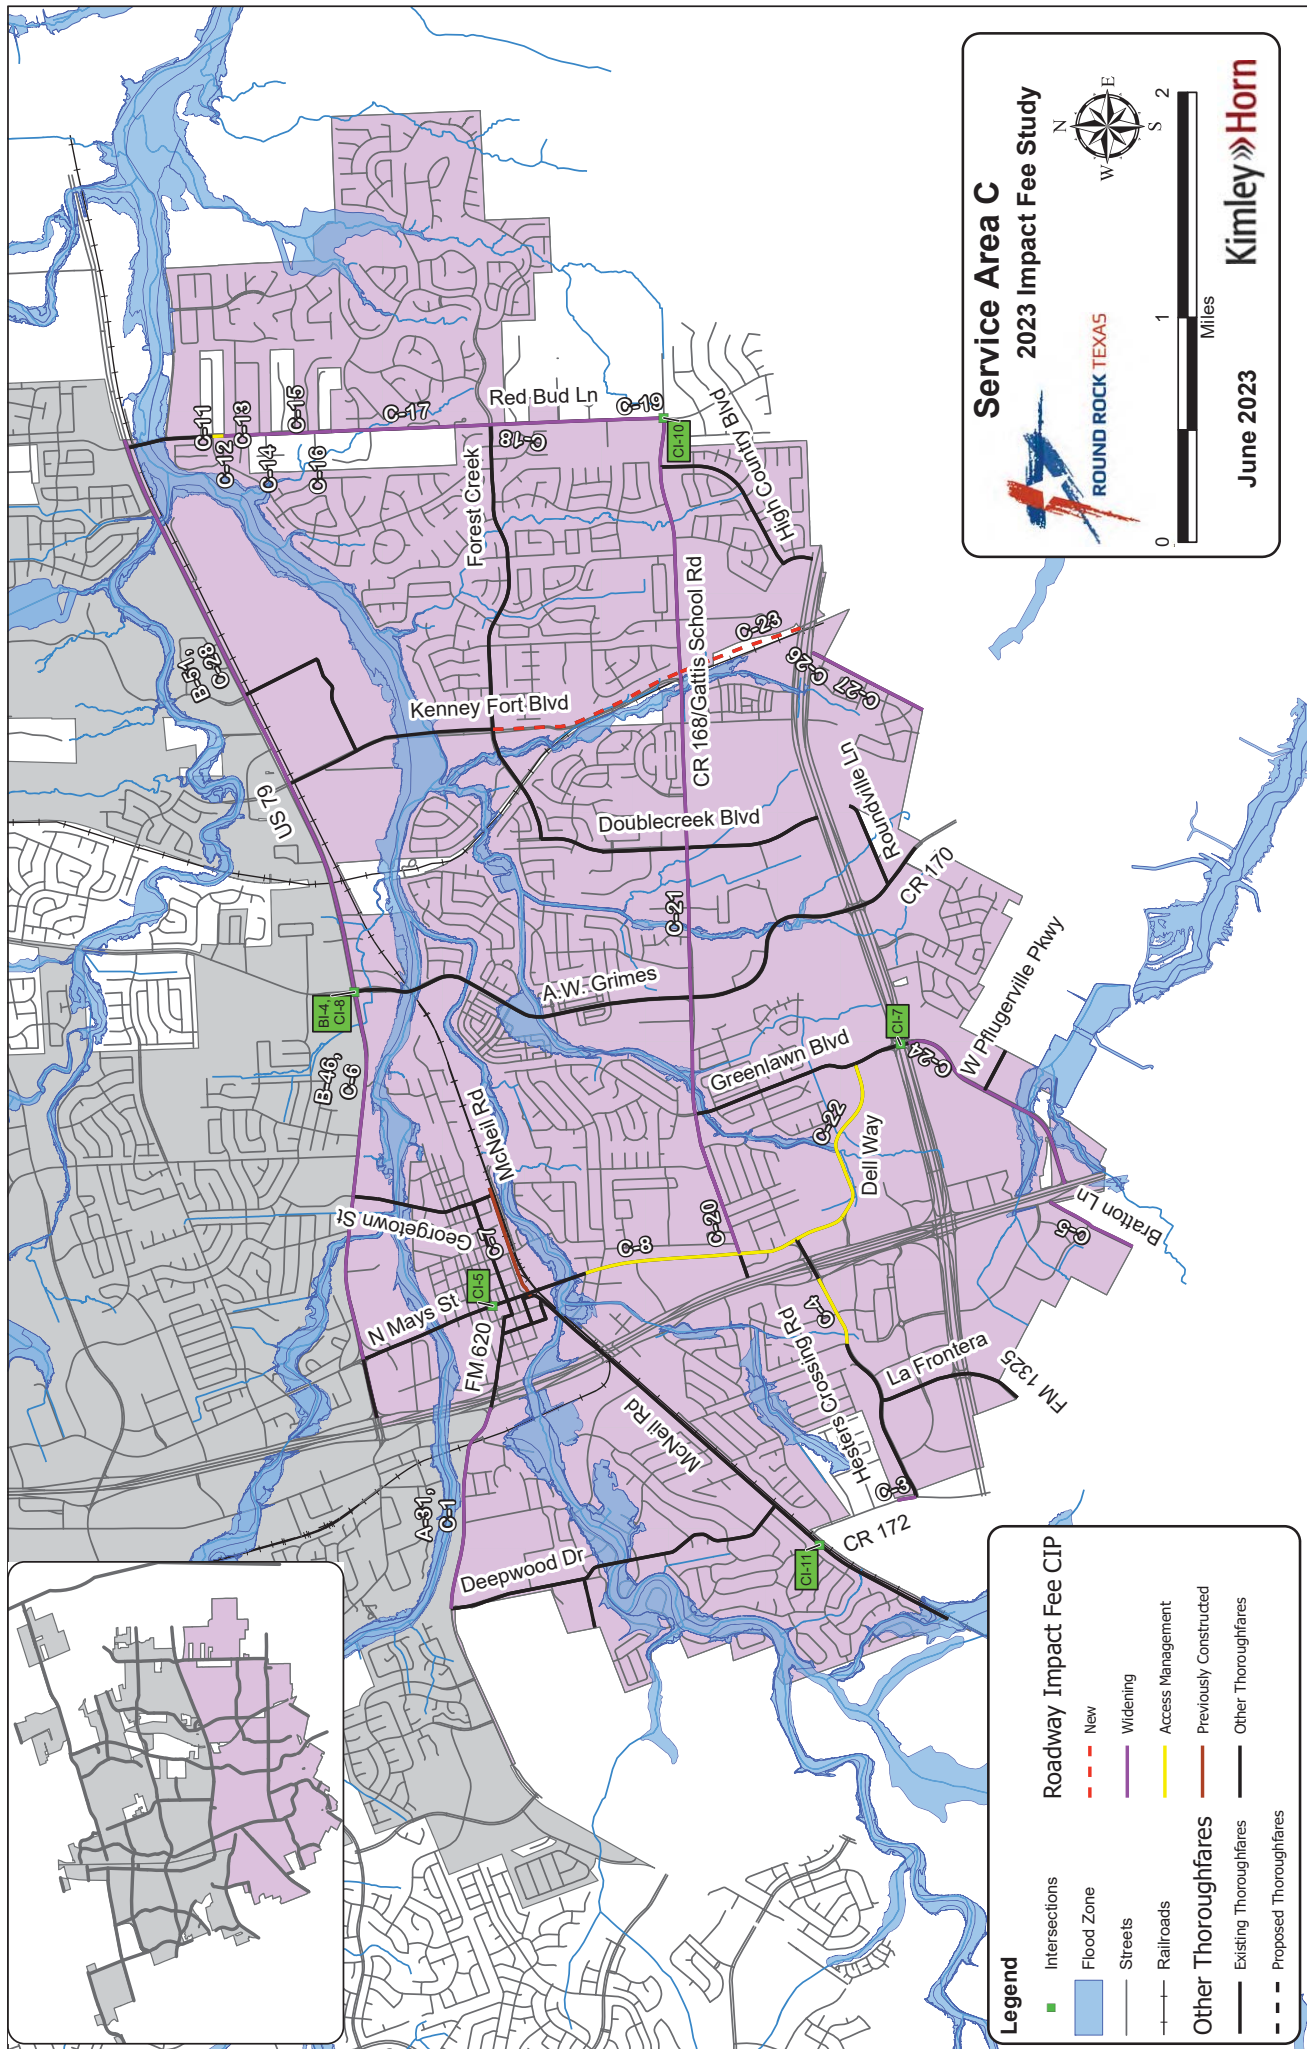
Service Area C
2023 Impact Fee Study

N
E
S
W

0
1
2
Miles

ROUND ROCK TEXAS

Kimley»Horn

June 2023

Red Bud Ln
C-19
CI-10
High Country Blvd
C-11
C-12
C-13
C-14
C-15
C-16
C-17
C-18
Forest Creek
CR 168/Gattis School Rd
C-23
C-26
C-27
B-51, C-28
Kenney Fort Blvd
US 79
Doublecreek Blvd
Roundville Ln
CR 170
C-21
A.W. Grimes
BI-4, CI-8
B-46, C-6
CI-7
C-24
W Pflugerville Pkwy
Greenlawn Blvd
C-22
Dell Way
McNeil Rd
Georgetown St
C-7
C-8
C-20
Bratton Ln
C-5
CI-5
N Mays St
FM 620
C-4
Hesters Crossing Rd
La Frontera
FM 1325
C-3
McNeil Rd
A-31, C-1
Deepwood Dr
CR 172
CI-11

Legend
Intersections
Flood Zone
Streets
Railroads
Other Thoroughfares
Existing Thoroughfares
Proposed Thoroughfares
Roadway Impact Fee CIP
New
Widening
Access Management
Previously Constructed
Other Thoroughfares